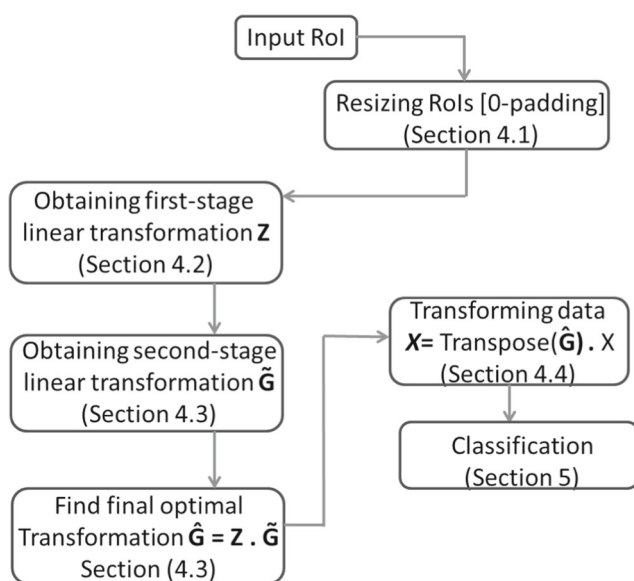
Input RoI

Resizing RoIs [0-padding]
(Section 4.1)

Obtaining first-stage linear transformation $\mathbf{Z}$
(Section 4.2)

Obtaining second-stage linear transformation $\tilde{\mathbf{G}}$
(Section 4.3)

Find final optimal Transformation $\hat{\mathbf{G}} = \mathbf{Z} \,.\, \tilde{\mathbf{G}}$
Section (4.3)

Transforming data
$\boldsymbol{X}$= Transpose($\hat{\mathbf{G}}$) . X
(Section 4.4)

Classification
(Section 5)